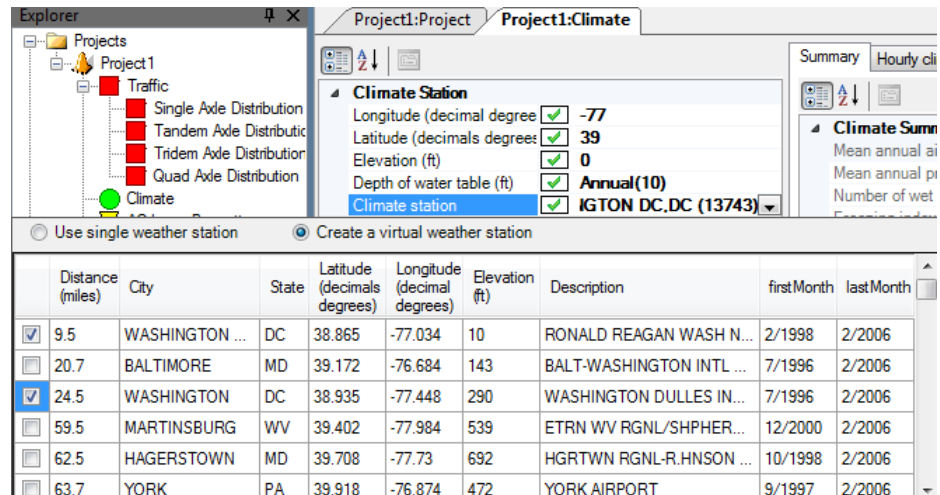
Explorer

Projects
Project1
Traffic
Single Axle Distribution
Tandem Axle Distributio
Tridem Axle Distribution
Quad Axle Distribution
Climate

Project1:Project
Project1:Climate

Climate Station
Longitude (decimal degree | -77
Latitude (decimals degrees | 39
Elevation (ft) | 0
Depth of water table (ft) | Annual(10)
Climate station | IGTON DC,DC (13743)

Summary
Hourly cli

Climate Summ
Mean annual ai
Mean annual p
Number of wet

Use single weather station
Create a virtual weather station

| | Distance (miles) | City | State | Latitude (decimals degrees) | Longitude (decimal degrees) | Elevation (ft) | Description | firstMonth | lastMonth |
|---|---|---|---|---|---|---|---|---|---|
| ☑ | 9.5 | WASHINGTON ... | DC | 38.865 | -77.034 | 10 | RONALD REAGAN WASH N... | 2/1998 | 2/2006 |
| ☐ | 20.7 | BALTIMORE | MD | 39.172 | -76.684 | 143 | BALT-WASHINGTON INTL ... | 7/1996 | 2/2006 |
| ☑ | 24.5 | WASHINGTON | DC | 38.935 | -77.448 | 290 | WASHINGTON DULLES IN... | 7/1996 | 2/2006 |
| ☐ | 59.5 | MARTINSBURG | WV | 39.402 | -77.984 | 539 | ETRN WV RGNL/SHPHER... | 12/2000 | 2/2006 |
| ☐ | 62.5 | HAGERSTOWN | MD | 39.708 | -77.73 | 692 | HGRTWN RGNL-R.HNSON ... | 10/1998 | 2/2006 |
| ☐ | 63.7 | YORK | PA | 39.918 | -76.874 | 472 | YORK AIRPORT | 9/1997 | 2/2006 |